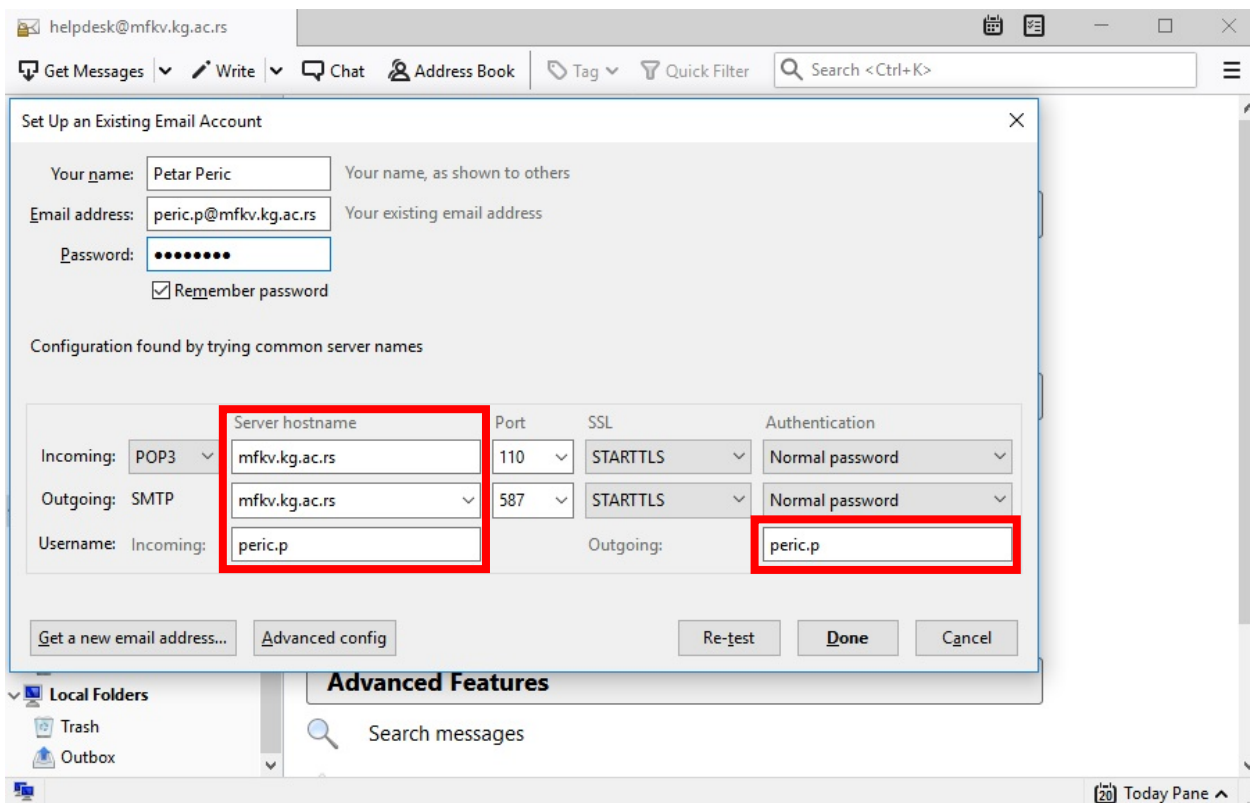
helpdesk@mfkv.kg.ac.rs

Get Messages | Write | Chat | Address Book | Tag | Quick Filter | Search <Ctrl+K>

Set Up an Existing Email Account

Your name: Petar Peric Your name, as shown to others

Email address: peric.p@mfkv.kg.ac.rs Your existing email address

Password: ••••••••

Remember password

Configuration found by trying common server names

| | | Server hostname | Port | SSL | Authentication |
|---|---|---|---|---|---|
| Incoming: | POP3 | mfkv.kg.ac.rs | 110 | STARTTLS | Normal password |
| Outgoing: | SMTP | mfkv.kg.ac.rs | 587 | STARTTLS | Normal password |
| Username: | Incoming: | peric.p | | Outgoing: | peric.p |

Get a new email address... | Advanced config | Re-test | Done | Cancel

Advanced Features

Local Folders

Trash

Outbox

Search messages

20 Today Pane